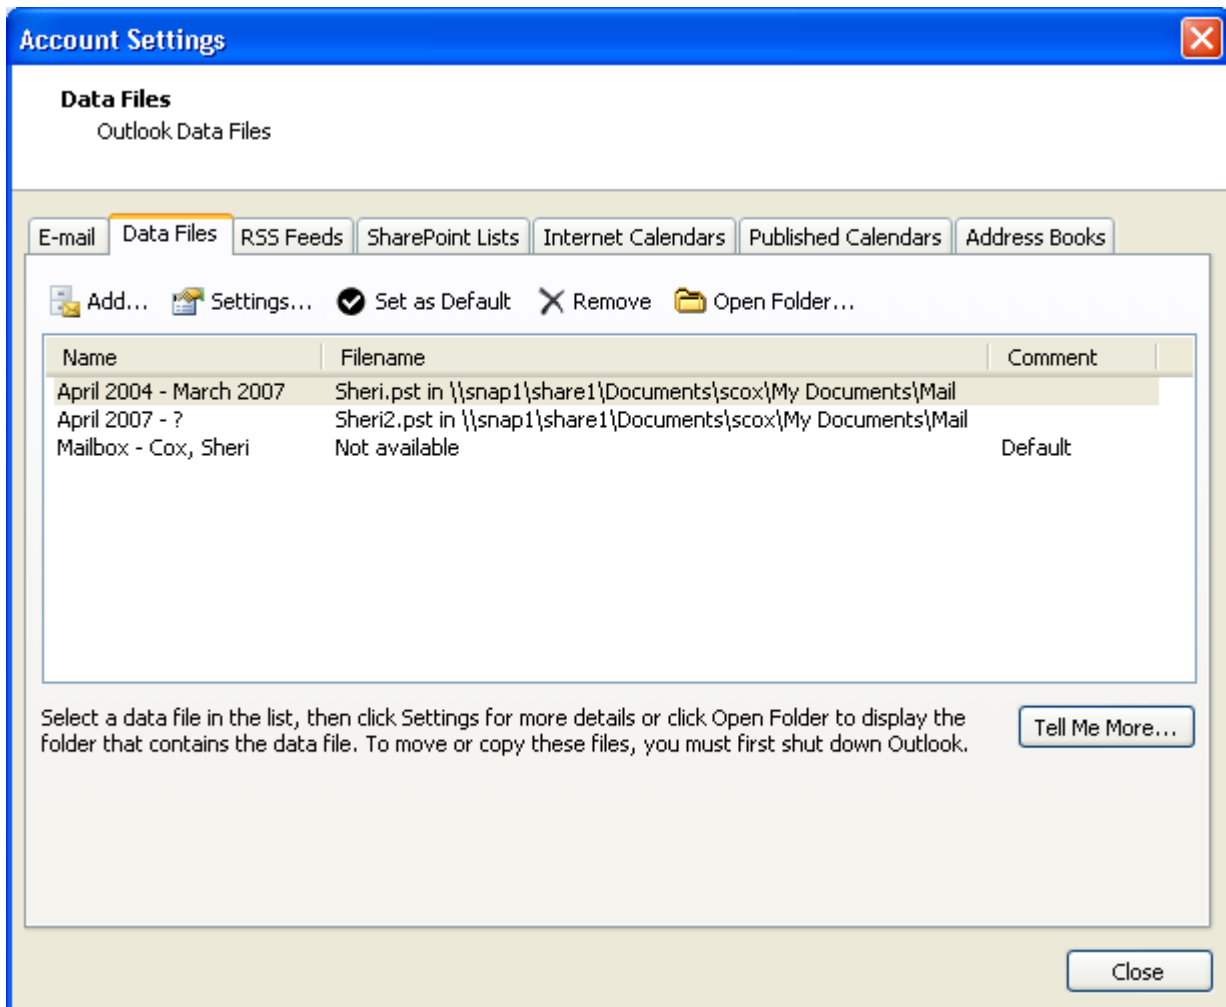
Account Settings

**Data Files**
Outlook Data Files

E-mail | Data Files | RSS Feeds | SharePoint Lists | Internet Calendars | Published Calendars | Address Books

Add... Settings... Set as Default Remove Open Folder...

| Name | Filename | Comment |
|---|---|---|
| April 2004 - March 2007 | Sheri.pst in \\snap1\share1\Documents\scox\My Documents\Mail | |
| April 2007 - ? | Sheri2.pst in \\snap1\share1\Documents\scox\My Documents\Mail | |
| Mailbox - Cox, Sheri | Not available | Default |

Select a data file in the list, then click Settings for more details or click Open Folder to display the folder that contains the data file. To move or copy these files, you must first shut down Outlook.

Tell Me More...

Close